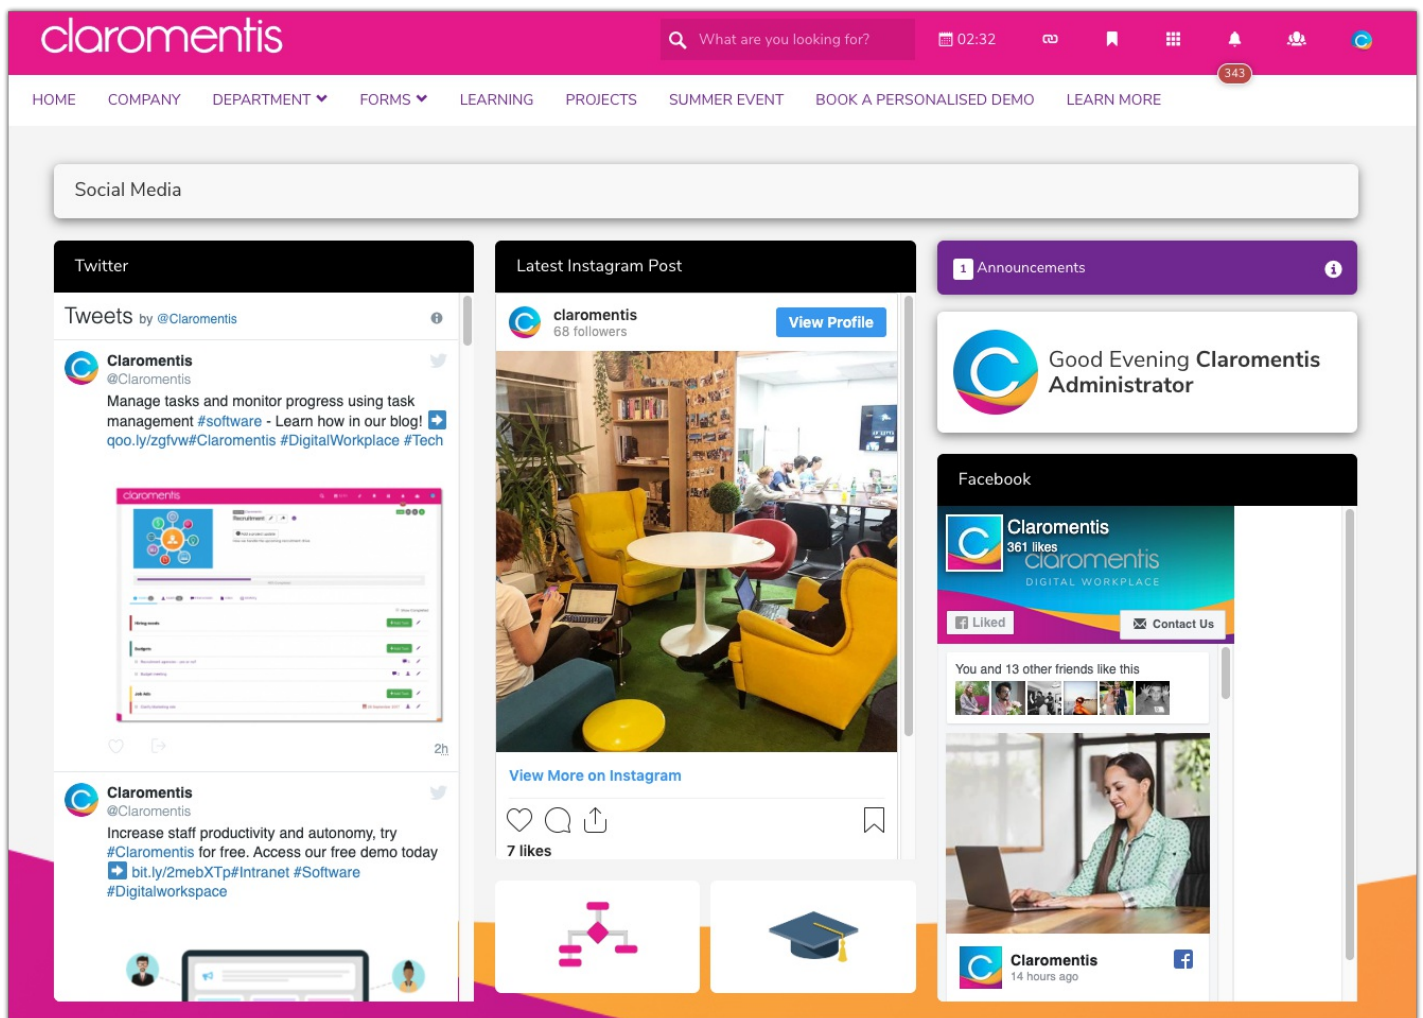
claromentis

What are you looking for?

02:32

343

HOME COMPANY DEPARTMENT FORMS LEARNING PROJECTS SUMMER EVENT BOOK A PERSONALISED DEMO LEARN MORE

Social Media

Twitter

Tweets by @Claromentis

Claromentis
@Claromentis
Manage tasks and monitor progress using task management #software - Learn how in our blog! ➡ qoo.ly/zgfvw#Claromentis #DigitalWorkplace #Tech

2h

Claromentis
@Claromentis
Increase staff productivity and autonomy, try #Claromentis for free. Access our free demo today ➡ bit.ly/2mebXTp#Intranet #Software #Digitalworkspace

Latest Instagram Post

claromentis
68 followers
View Profile

View More on Instagram

7 likes

1 Announcements

Good Evening Claromentis Administrator

Facebook

Claromentis
361 likes
claromentis
DIGITAL WORKPLACE
Liked
Contact Us

You and 13 other friends like this

Claromentis
14 hours ago